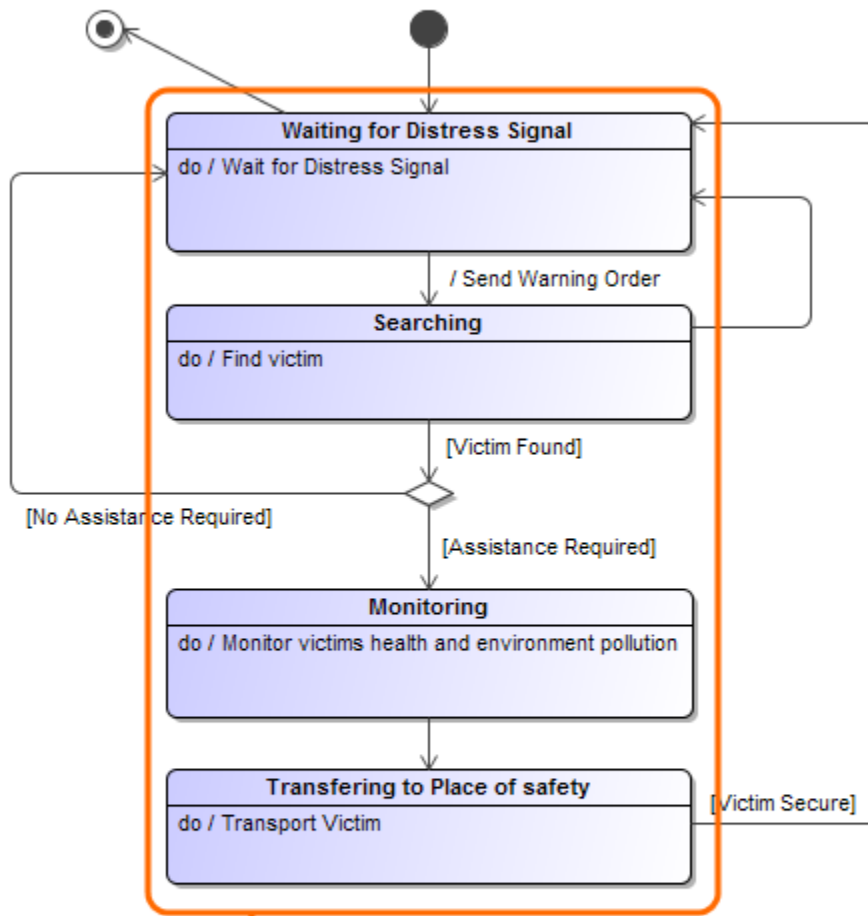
Waiting for Distress Signal

do / Wait for Distress Signal

/ Send Warning Order

Searching

do / Find victim

[Victim Found]

[No Assistance Required]

[Assistance Required]

Monitoring

do / Monitor victims health and environment pollution

Transfering to Place of safety

do / Transport Victim

[Victim Secure]